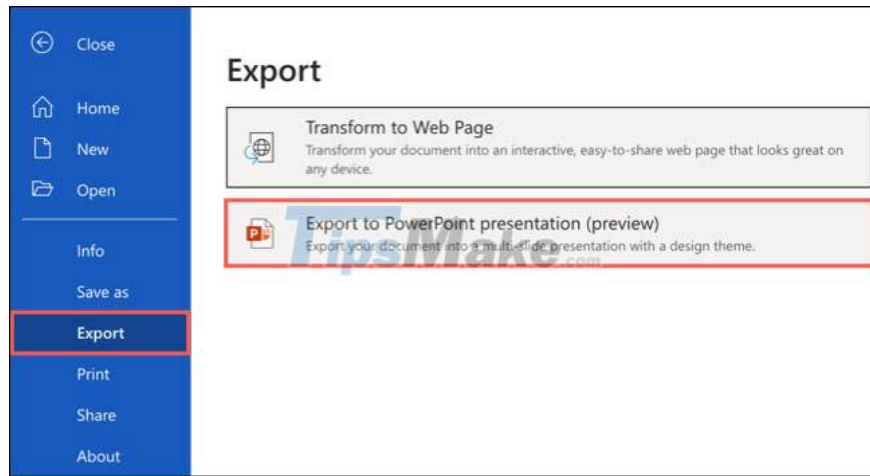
Close

Home

New

Open

Info

Save as

Export

Print

Share

About

Export

Transform to Web Page
Transform your document into an interactive, easy-to-share web page that looks great on any device.

Export to PowerPoint presentation (preview)
Export your document into a multi-slide presentation with a design theme.

TipsMake.com